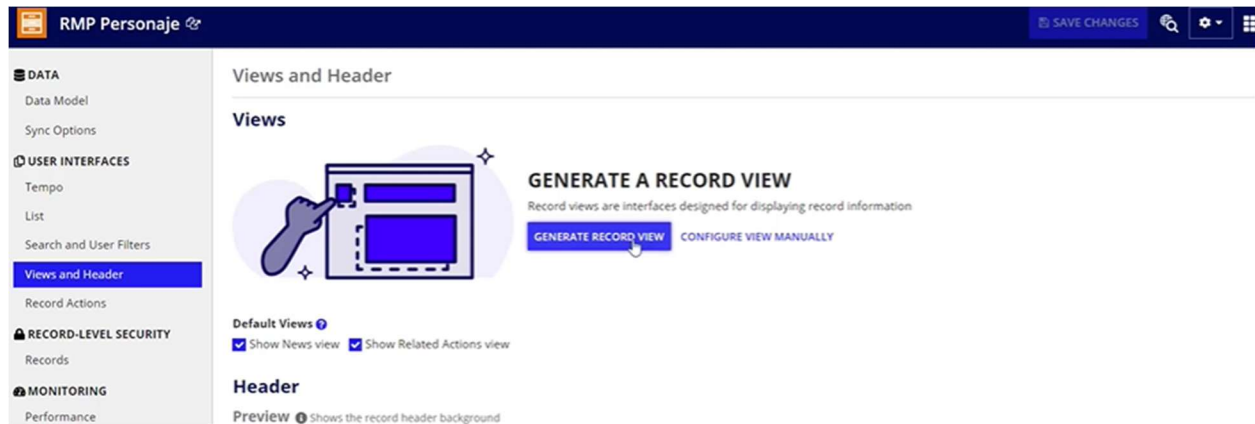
RMP Personaje

SAVE CHANGES

DATA
Data Model
Sync Options
USER INTERFACES
Tempo
List
Search and User Filters
Views and Header
Record Actions
RECORD-LEVEL SECURITY
Records
MONITORING
Performance

Views and Header

Views

GENERATE A RECORD VIEW

Record views are interfaces designed for displaying record information

GENERATE RECORD VIEW CONFIGURE VIEW MANUALLY

Default Views
Show News view Show Related Actions view

Header

Preview Shows the record header background